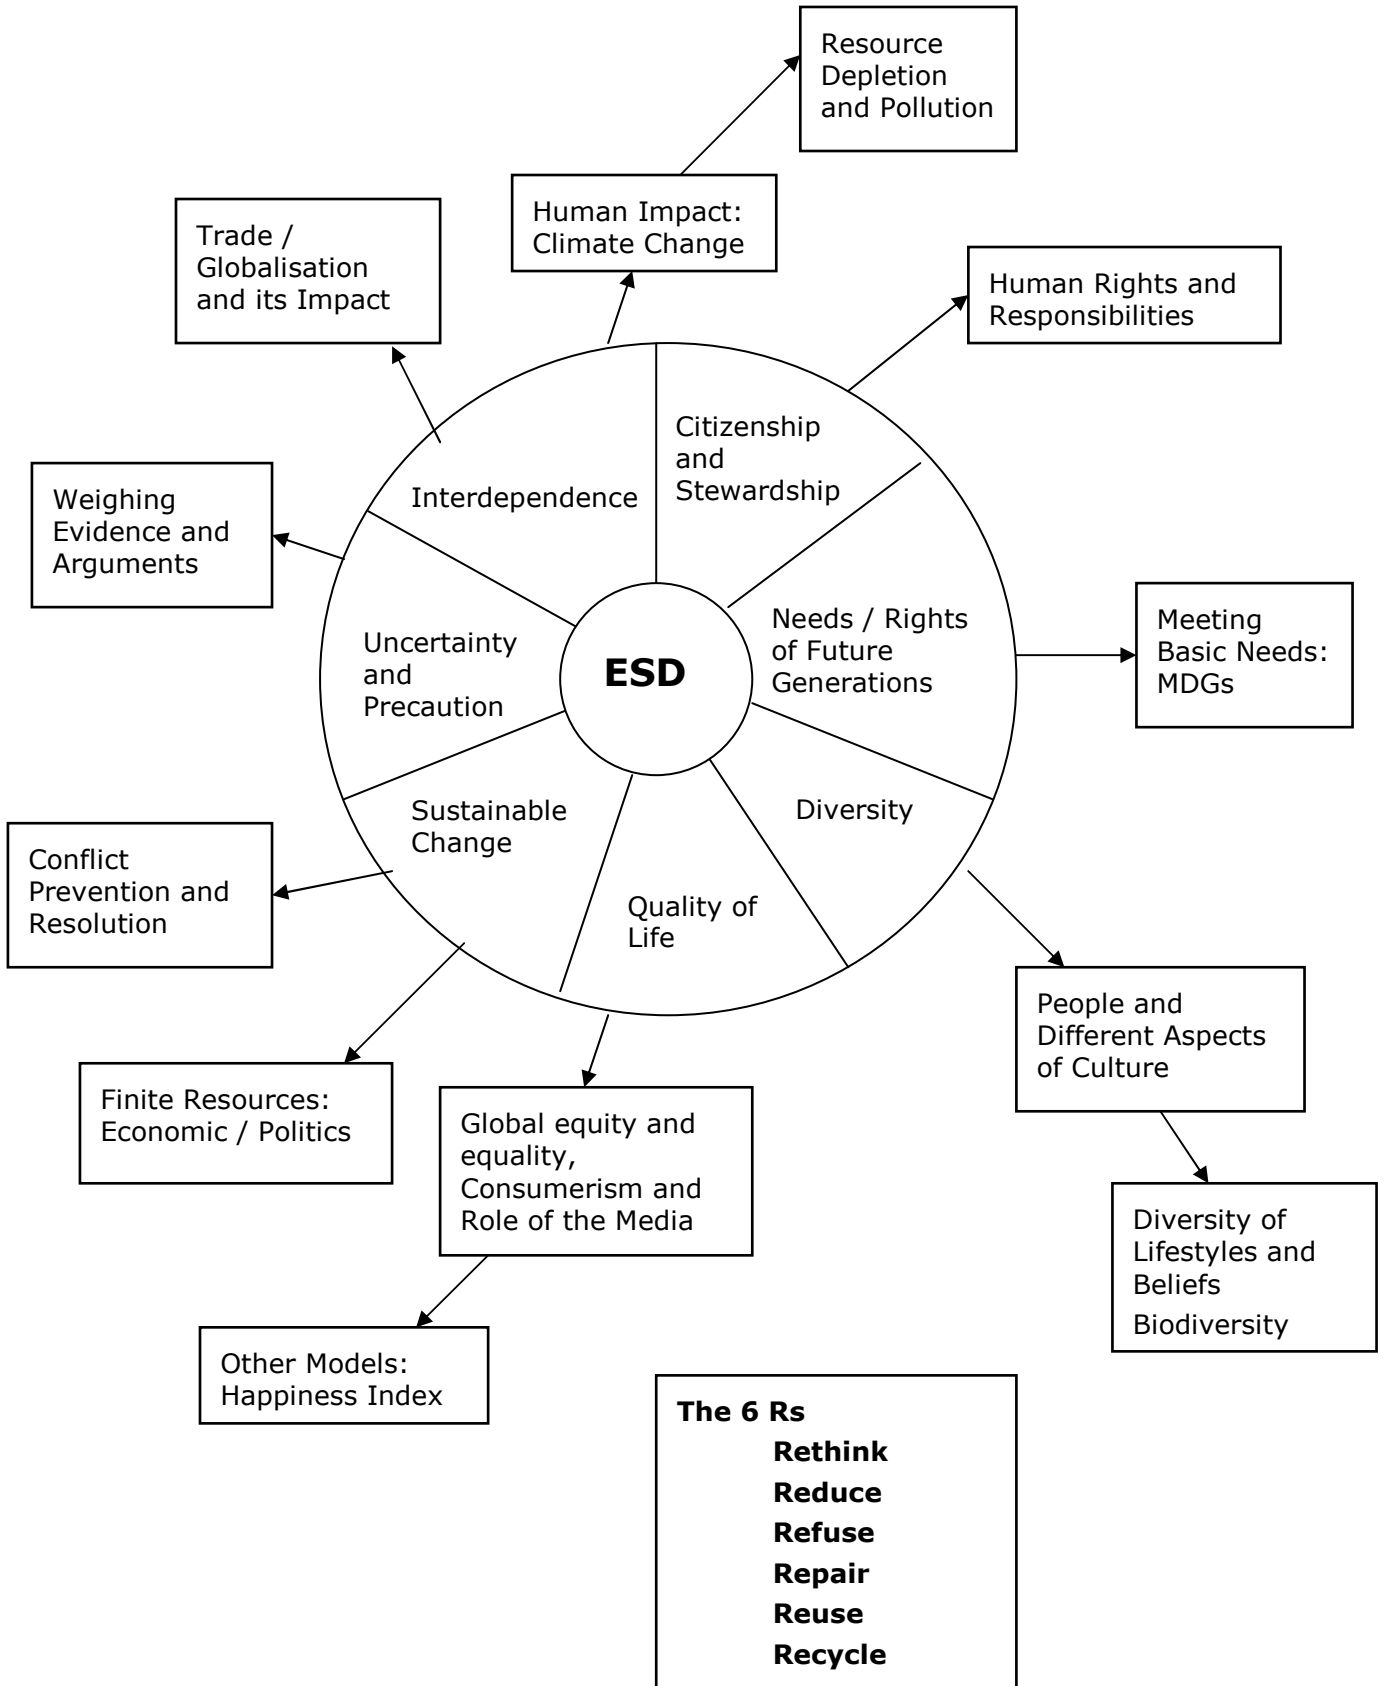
Resource Depletion and Pollution

Human Impact: Climate Change

Trade / Globalisation and its Impact

Human Rights and Responsibilities

Weighing Evidence and Arguments

Interdependence

Citizenship and Stewardship

Needs / Rights of Future Generations

Meeting Basic Needs: MDGs

Uncertainty and Precaution

ESD

Diversity

Sustainable Change

Quality of Life

Conflict Prevention and Resolution

People and Different Aspects of Culture

Finite Resources: Economic / Politics

Global equity and equality, Consumerism and Role of the Media

Diversity of Lifestyles and Beliefs
Biodiversity

Other Models: Happiness Index

**The 6 Rs**
**Rethink**
**Reduce**
**Refuse**
**Repair**
**Reuse**
**Recycle**